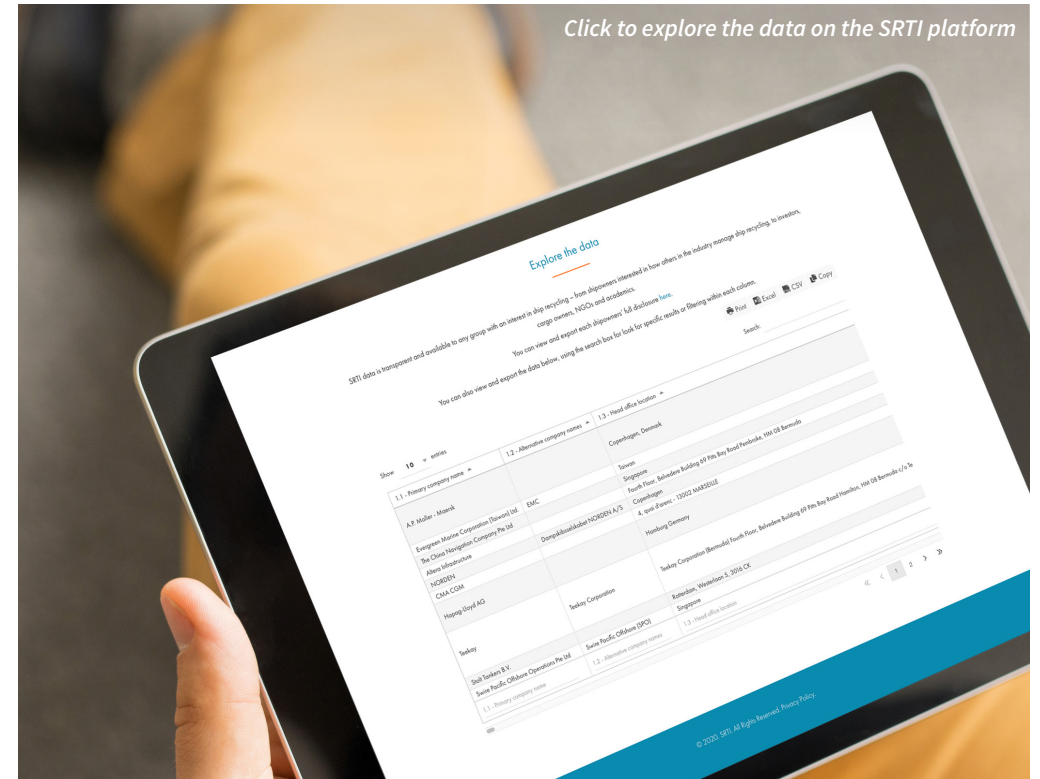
Click to explore the data on the SRTI platform

Explore the data

SRTI data is transparent and available to any group with an interest in ship recycling – from shipowners interested in how others in the industry manage ship recycling, to investors, cargo owners, NGOs and academics.

You can view and export each shipowners' full disclosure here.

You can also view and export the data below, using the search box for look for specific results or filtering within each column.

Print Excel CSV Copy

Show 10 entries

Search:

| 1.1 - Primary company name | 1.2 - Alternative company names | 1.3 - Head office location |
|---|---|---|
| A.P. Møller - Maersk | | Copenhagen, Danmark |
| Evergreen Marine Corporation (Taiwan) Ltd. | EMC | Taiwan |
| The China Navigation Company Pte Ltd | | Singapore |
| Altera Infrastructure | | Fourth Floor, Belvedere Building 69 Pitts Bay Road Pembroke, HM 08 Bermuda |
| NORDEN | Dampskibsselskabet NORDEN A/S | Copenhagen |
| CMA CGM | | 4, quai d'arenc - 13002 MARSEILLE |
| Hapag-Lloyd AG | | Hamburg Germany |
| Teekay | Teekay Corporation | Teekay Corporation (Bermuda) Fourth Floor, Belvedere Building 69 Pitts Bay Road Hamilton, HM 08 Bermuda c/o Te |
| Stolt Tankers B.V. | | Rotterdam, Westerlaan 5, 3016 CK |
| Swire Pacific Offshore Operations Pte Ltd | Swire Pacific Offshore (SPO) | Singapore |
| 1.1 - Primary company name | 1.2 - Alternative company names | 1.3 - Head office location |

« ‹ 1 2 › »

© 2020 SRTI. All Rights Reserved. Privacy Policy.